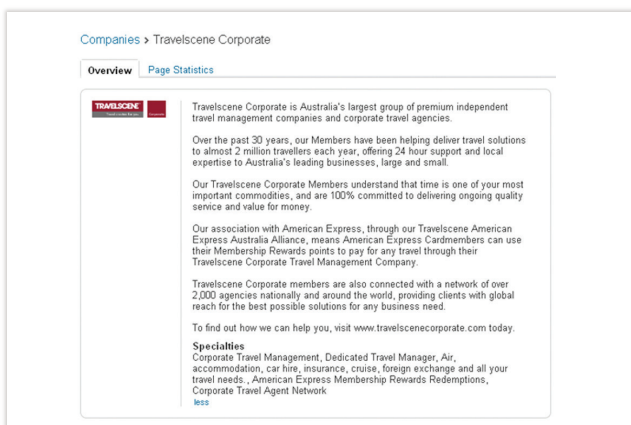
Companies > Travelscene Corporate

Overview Page Statistics

TRAVELSCENE

Travelscene Corporate is Australia's largest group of premium independent travel management companies and corporate travel agencies.

Over the past 30 years, our Members have been helping deliver travel solutions to almost 2 million travellers each year, offering 24 hour support and local expertise to Australia's leading businesses, large and small.

Our Travelscene Corporate Members understand that time is one of your most important commodities, and are 100% committed to delivering ongoing quality service and value for money.

Our association with American Express, through our Travelscene American Express Australia Alliance, means American Express Cardmembers can use their Membership Rewards points to pay for any travel through their Travelscene Corporate Travel Management Company.

Travelscene Corporate members are also connected with a network of over 2,000 agencies nationally and around the world, providing clients with global reach for the best possible solutions for any business need.

To find out how we can help you, visit www.travelscenecorporate.com today.

Specialties
Corporate Travel Management, Dedicated Travel Manager, Air, accommodation, car hire, insurance, cruise, foreign exchange and all your travel needs., American Express Membership Rewards Redemptions, Corporate Travel Agent Network
less